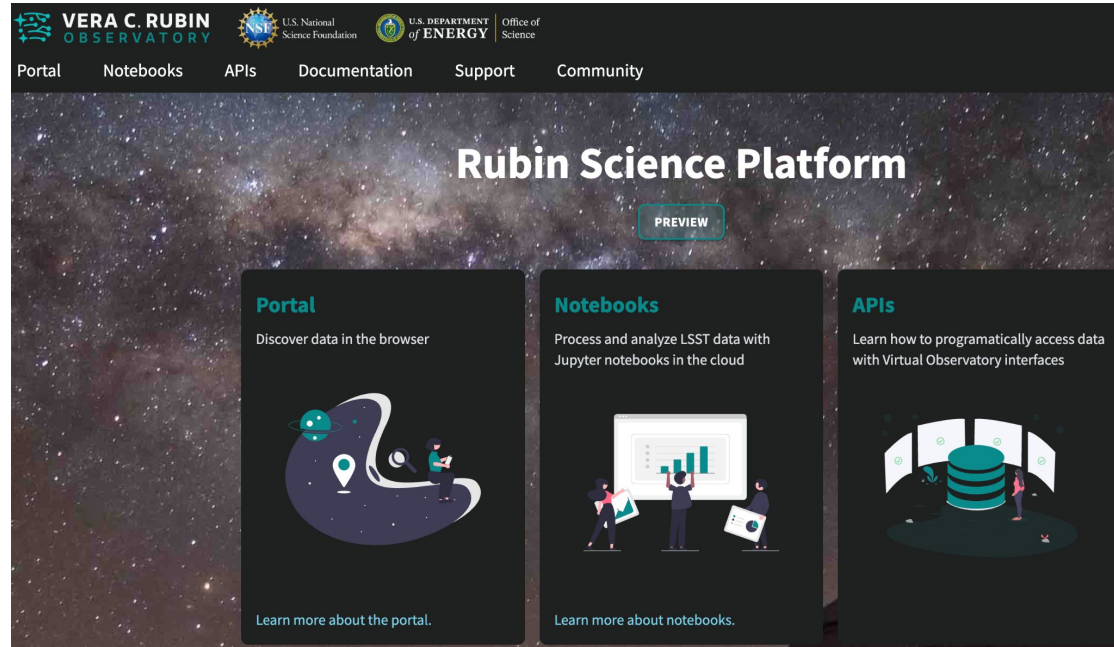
VERA C. RUBIN OBSERVATORY

NSF U.S. National Science Foundation

U.S. DEPARTMENT of ENERGY | Office of Science

Portal Notebooks APIs Documentation Support Community

Rubin Science Platform

PREVIEW

Portal

Discover data in the browser

Learn more about the portal.

Notebooks

Process and analyze LSST data with Jupyter notebooks in the cloud

Learn more about notebooks.

APIs

Learn how to programatically access data with Virtual Observatory interfaces